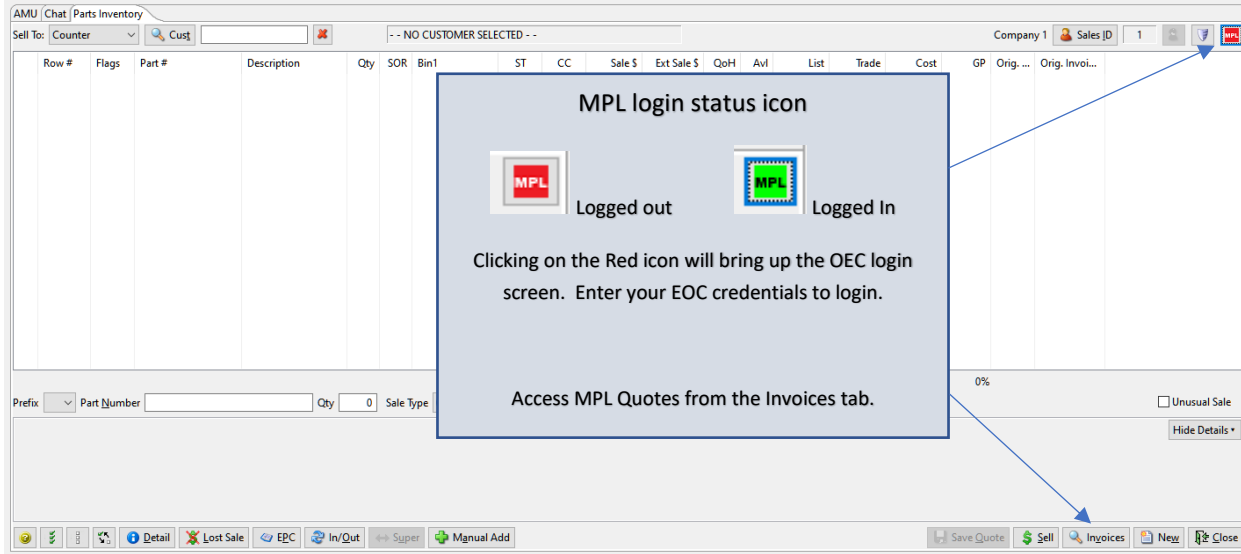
AMU Chat Parts Inventory

Sell To: Counter Cust - - NO CUSTOMER SELECTED - - Company 1 Sales ID 1 MPL

| Row # | Flags | Part # | Description | Qty | SOR | Bin1 | ST | CC | Sale $ | Ext Sale $ | QoH | Avl | List | Trade | Cost | GP | Orig. ... | Orig. Invoi... |
|---|---|---|---|---|---|---|---|---|---|---|---|---|---|---|---|---|---|---|

MPL login status icon

MPL Logged out

MPL Logged In

Clicking on the Red icon will bring up the OEC login screen. Enter your EOC credentials to login.

Access MPL Quotes from the Invoices tab.

0%

Prefix Part Number Qty 0 Sale Type Unusual Sale

Hide Details

Detail Lost Sale EPC In/Out Super Manual Add Save Quote Sell Invoices New Close